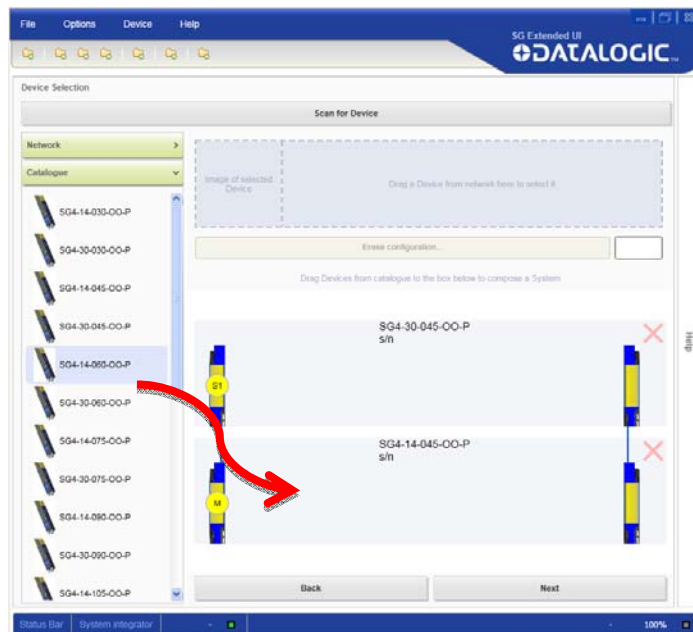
File Options Device Help

SG Extended UI
DATALOGIC

Device Selection

Scan for Device

Network

Catalogue

SG4-14-030-OO-P
SG4-30-030-OO-P
SG4-14-045-OO-P
SG4-30-045-OO-P
SG4-14-060-OO-P
SG4-30-060-OO-P
SG4-14-075-OO-P
SG4-30-075-OO-P
SG4-14-090-OO-P
SG4-30-090-OO-P
SG4-14-105-OO-P

Image of selected Device

Drag a Device from network here to select it

Erase configuration...

Drag Devices from catalogue to the box below to compose a System

SG4-30-045-OO-P
s/n

S1

SG4-14-045-OO-P
s/n

M

Help

Back

Next

Status Bar System integrator

100%